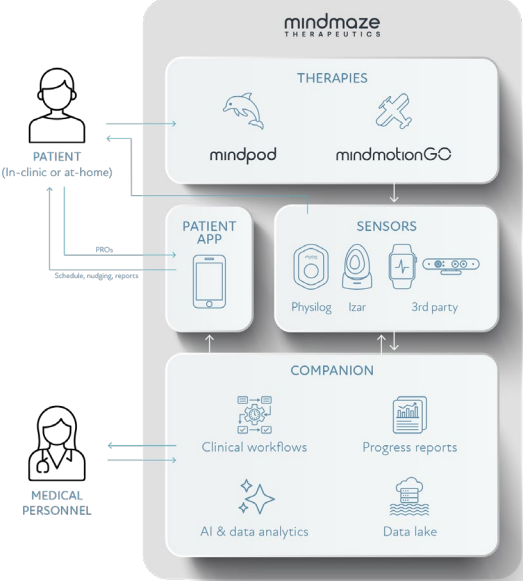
mindmaze
THERAPEUTICS

PATIENT
(In-clinic or at-home)

THERAPIES

mindpod

mindmotionGO

PROs

Schedule, nudging, reports

PATIENT APP

SENSORS

Physilog

Izar

3rd party

COMPANION

MEDICAL PERSONNEL

Clinical workflows

Progress reports

AI & data analytics

Data lake